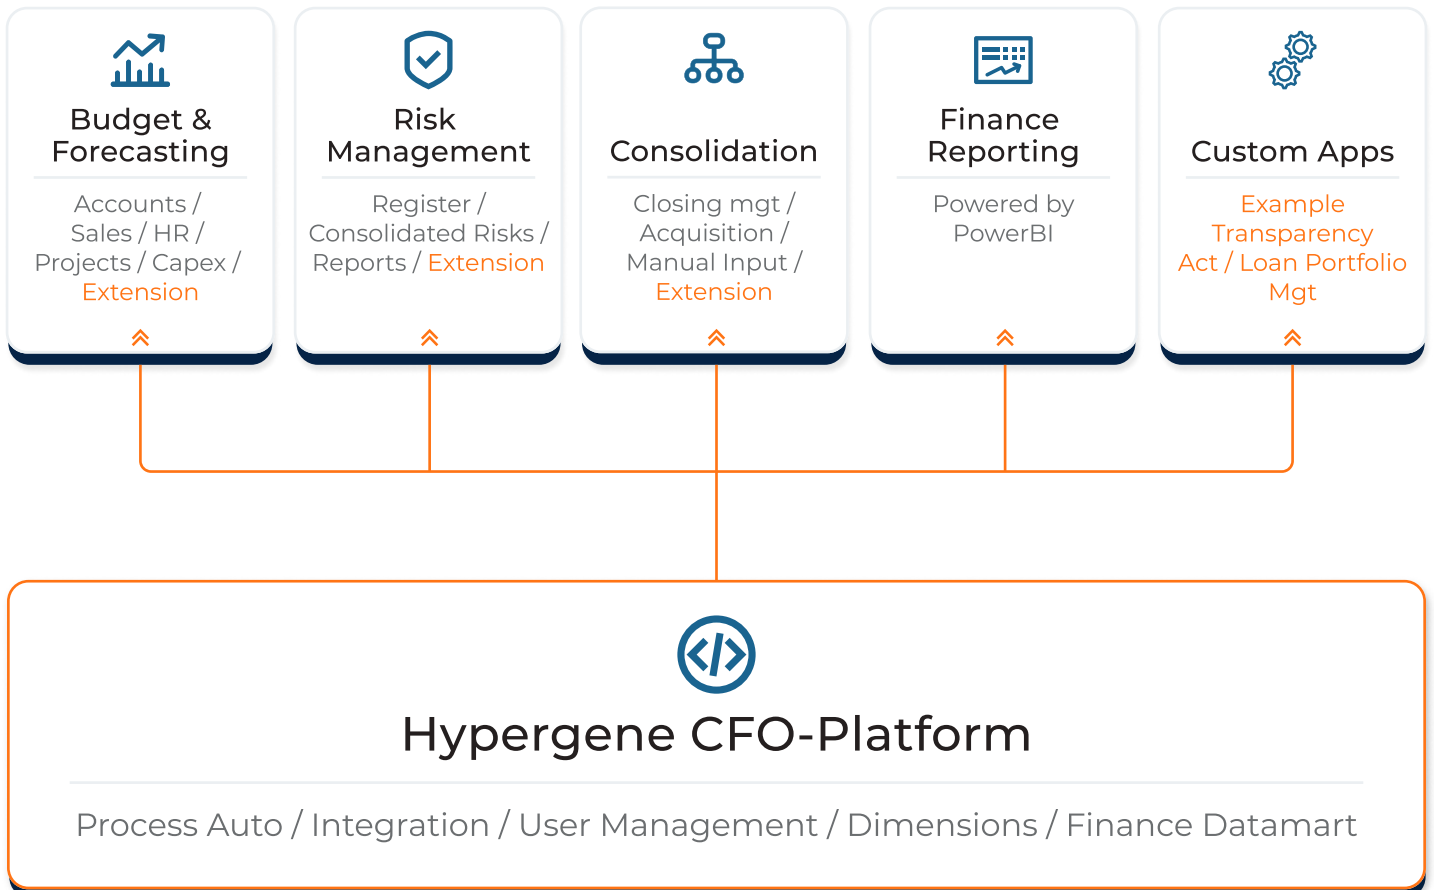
Budget & Forecasting

Accounts / Sales / HR / Projects / Capex / Extension

Risk Management

Register / Consolidated Risks / Reports / Extension

Consolidation

Closing mgt / Acquisition / Manual Input / Extension

Finance Reporting

Powered by PowerBI

Custom Apps

Example Transparency Act / Loan Portfolio Mgt

Hypergene CFO-Platform

Process Auto / Integration / User Management / Dimensions / Finance Datamart